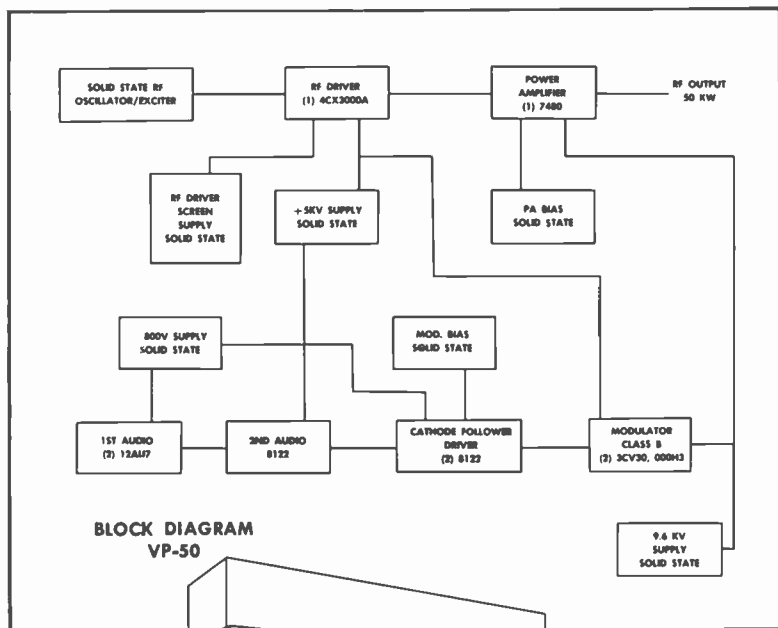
SOLID STATE RF OSCILLATOR/EXCITER

RF DRIVER (1) 4CX3000A

POWER AMPLIFIER (1) 7480

RF OUTPUT 50 KW

RF DRIVER SCREEN SUPPLY SOLID STATE

+5KV SUPPLY SOLID STATE

PA BIAS SOLID STATE

800V SUPPLY SOLID STATE

MOD. BIAS SOLID STATE

1ST AUDIO (2) 12AU7

2ND AUDIO 8122

CATHODE FOLLOWER DRIVER (2) 8122

MODULATOR CLASS B (2) 3CV30, 000H3

BLOCK DIAGRAM VP-50

9.6 KV SUPPLY SOLID STATE